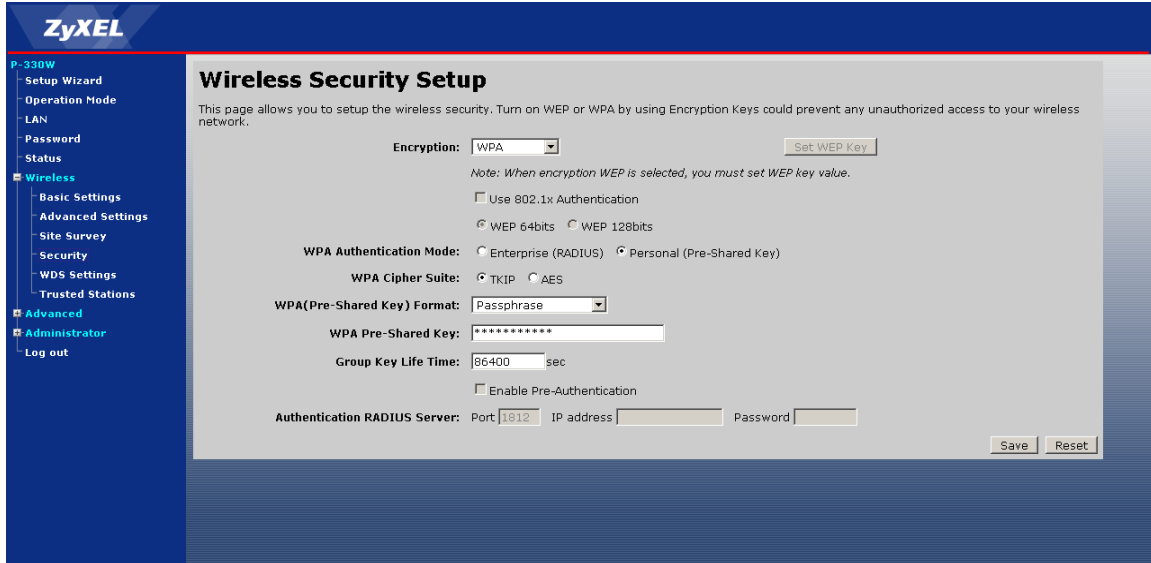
ZyXEL

P-330W
Setup Wizard
Operation Mode
LAN
Password
Status
Wireless
Basic Settings
Advanced Settings
Site Survey
Security
WDS Settings
Trusted Stations
Advanced
Administrator
Log out

Wireless Security Setup

This page allows you to setup the wireless security. Turn on WEP or WPA by using Encryption Keys could prevent any unauthorized access to your wireless network.

Encryption: WPA Set WEP Key

Note: When encryption WEP is selected, you must set WEP key value.

Use 802.1x Authentication

WEP 64bits WEP 128bits

WPA Authentication Mode: Enterprise (RADIUS) Personal (Pre-Shared Key)

WPA Cipher Suite: TKIP AES

WPA(Pre-Shared Key) Format: Passphrase

WPA Pre-Shared Key: ***********

Group Key Life Time: 86400 sec

Enable Pre-Authentication

Authentication RADIUS Server: Port 1812 IP address Password

Save Reset